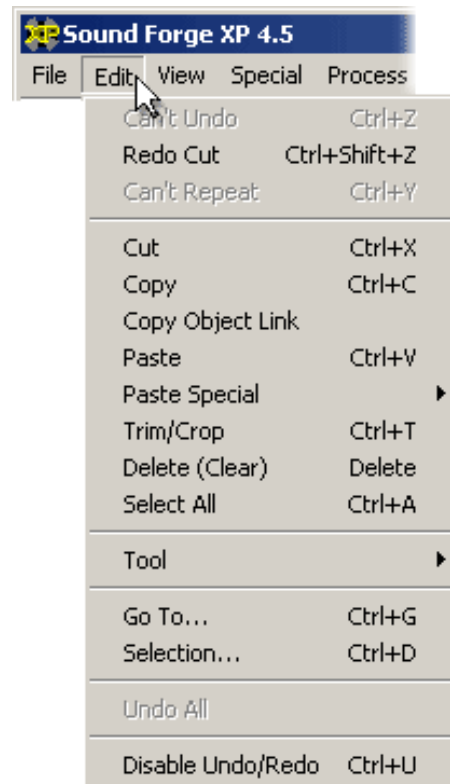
XP Sound Forge XP 4.5
File Edit View Special Process

Can't Undo Ctrl+Z
Redo Cut Ctrl+Shift+Z
Can't Repeat Ctrl+Y

Cut Ctrl+X
Copy Ctrl+C
Copy Object Link
Paste Ctrl+V
Paste Special
Trim/Crop Ctrl+T
Delete (Clear) Delete
Select All Ctrl+A

Tool

Go To... Ctrl+G
Selection... Ctrl+D

Undo All

Disable Undo/Redo Ctrl+U